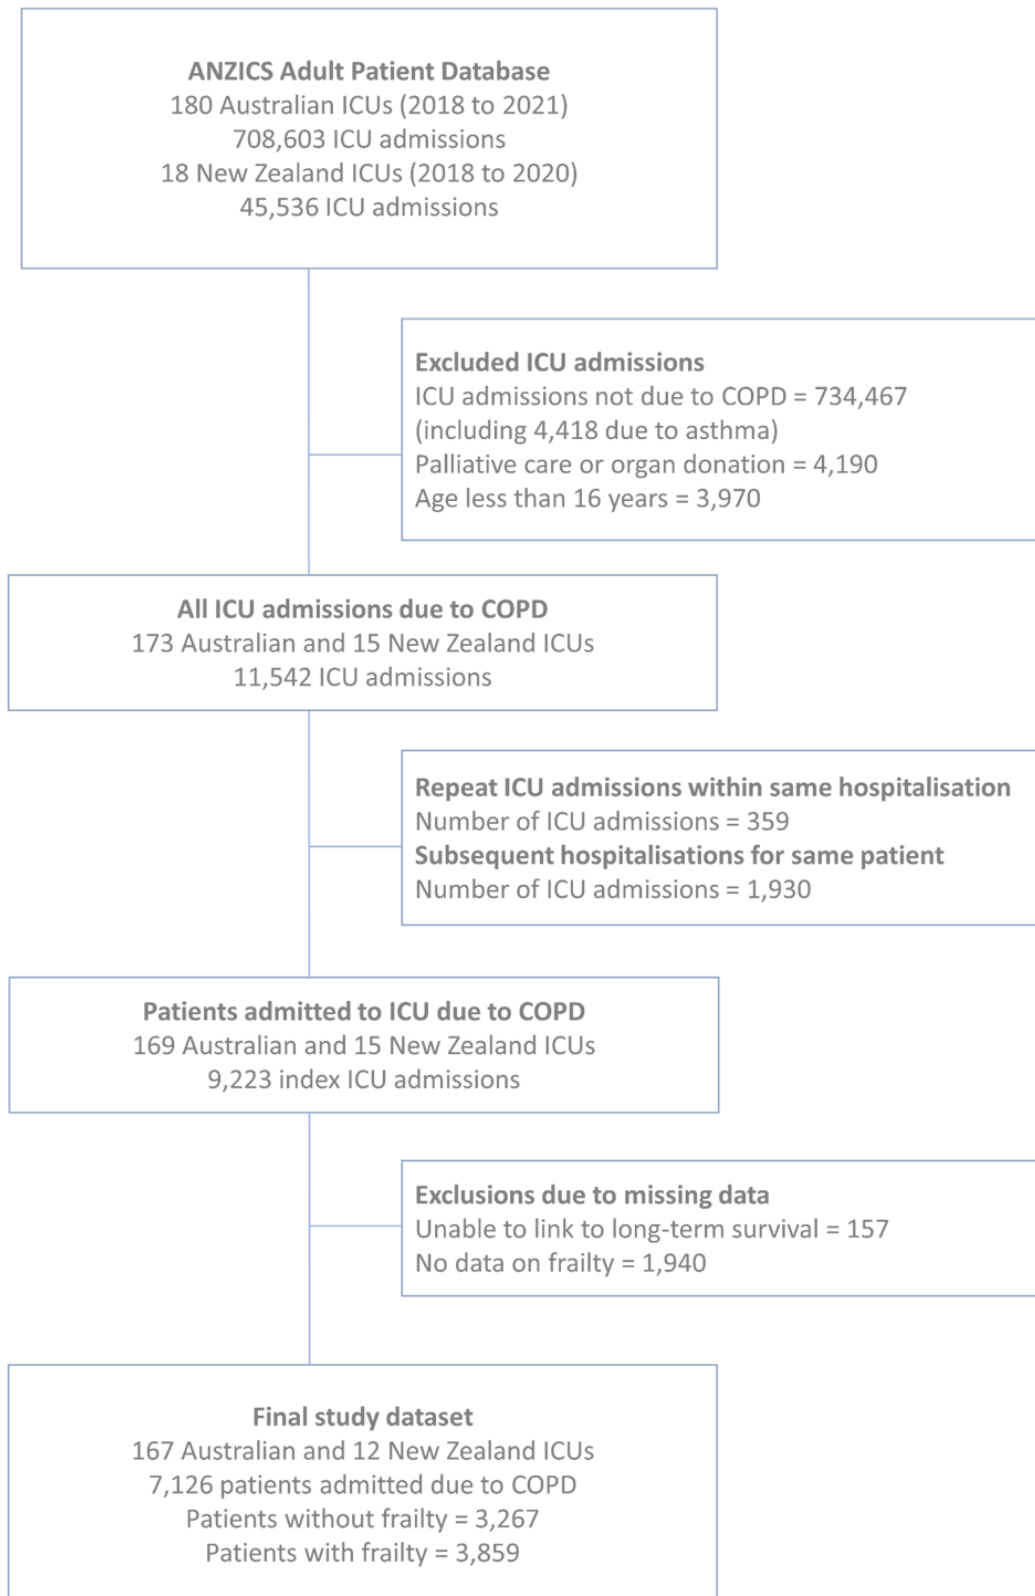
**ANZICS Adult Patient Database**
180 Australian ICUs (2018 to 2021)
708,603 ICU admissions
18 New Zealand ICUs (2018 to 2020)
45,536 ICU admissions

**Excluded ICU admissions**
ICU admissions not due to COPD = 734,467
(including 4,418 due to asthma)
Palliative care or organ donation = 4,190
Age less than 16 years = 3,970

**All ICU admissions due to COPD**
173 Australian and 15 New Zealand ICUs
11,542 ICU admissions

**Repeat ICU admissions within same hospitalisation**
Number of ICU admissions = 359
**Subsequent hospitalisations for same patient**
Number of ICU admissions = 1,930

**Patients admitted to ICU due to COPD**
169 Australian and 15 New Zealand ICUs
9,223 index ICU admissions

**Exclusions due to missing data**
Unable to link to long-term survival = 157
No data on frailty = 1,940

**Final study dataset**
167 Australian and 12 New Zealand ICUs
7,126 patients admitted due to COPD
Patients without frailty = 3,267
Patients with frailty = 3,859